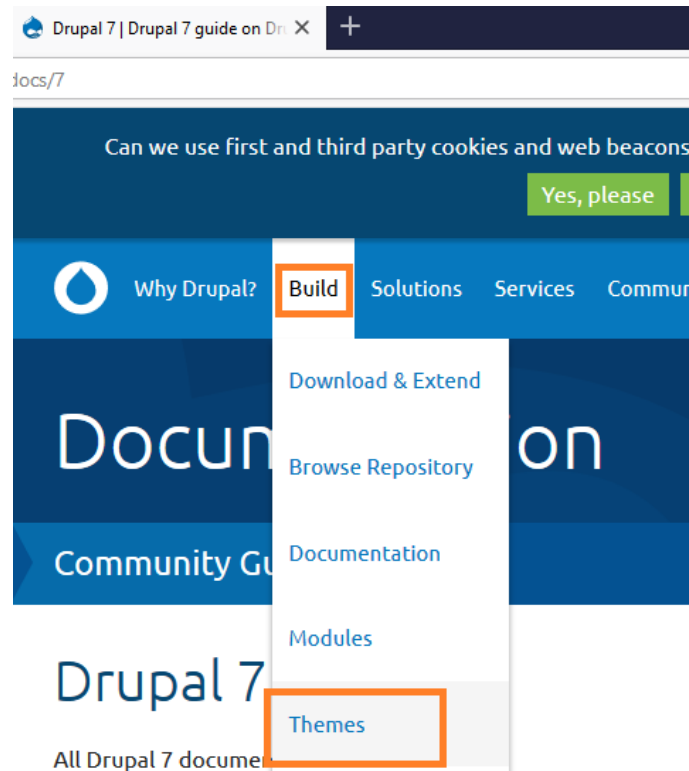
Drupal 7 | Drupal 7 guide on Dr ×
+
docs/7

Can we use first and third party cookies and web beacons

Yes, please

Why Drupal?
Build
Solutions
Services
Commun

Download & Extend
Browse Repository
Documentation
Modules
Themes

Docum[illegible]ion

Community Gu

Drupal 7

All Drupal 7 documen